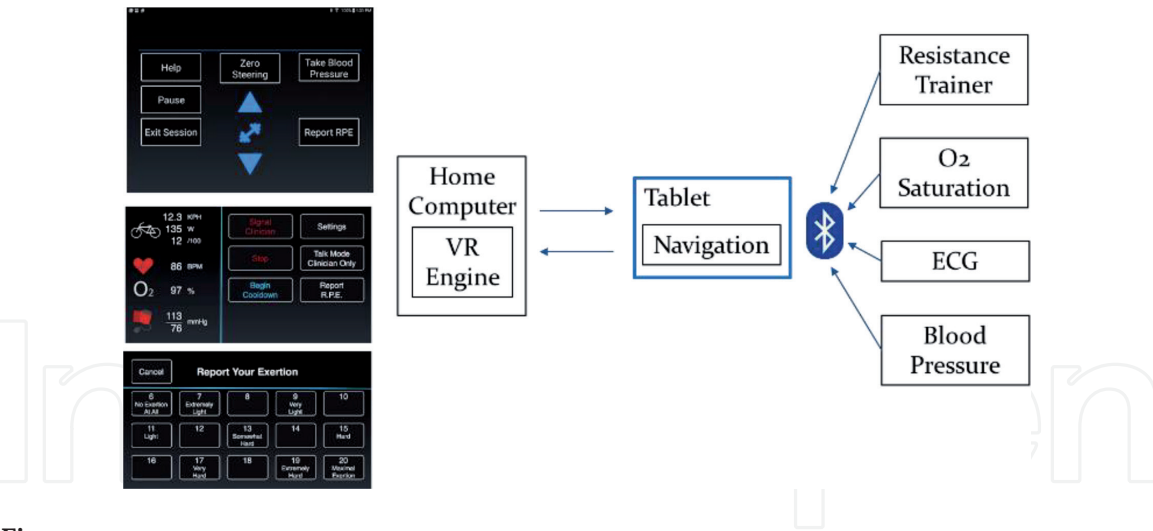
Help

Zero Steering

Take Blood Pressure

Pause

Exit Session

Report RPE

12.3 KPH
135 W
12 /100

86 BPM

$O_2$ 97 %

113 / 76 mmHg

Signal Clinician

Settings

Stop

Talk Mode Clinician Only

Begin Cooldown

Report R.P.E.

Cancel

Report Your Exertion

| 6 No Exertion At All | 7 Extremely Light | 8 | 9 Very Light | 10 |
|---|---|---|---|---|
| 11 Light | 12 | 13 Somewhat Hard | 14 | 15 Hard |
| 16 | 17 Very Hard | 18 | 19 Extremely Hard | 20 Maximal Exertion |

Home Computer

VR Engine

Tablet

Navigation

Resistance Trainer

O2 Saturation

ECG

Blood Pressure

Fi